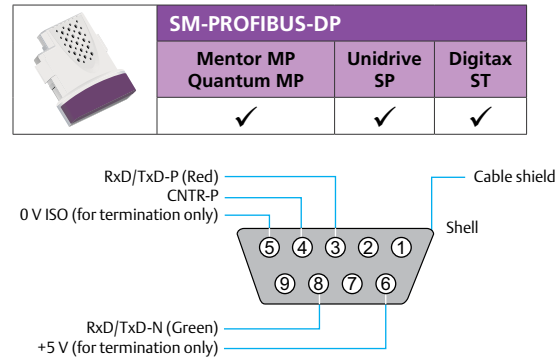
| SM-PROFIBUS-DP | | |
|---|---|---|
| Mentor MP Quantum MP | Unidrive SP | Digitax ST |
| ✓ | ✓ | ✓ |

RxD/TxD-P (Red)
CNTR-P
0 V ISO (for termination only)
Cable shield
Shell
5 4 3 2 1
9 8 7 6
RxD/TxD-N (Green)
+5 V (for termination only)